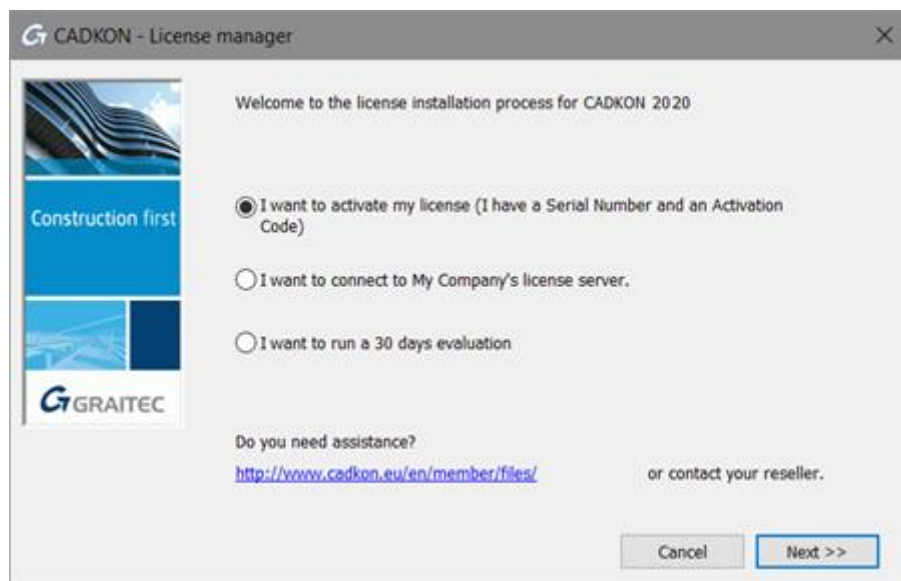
CADKON - License manager

Construction first

GRAITEC

Welcome to the license installation process for CADKON 2020

I want to activate my license (I have a Serial Number and an Activation Code)

I want to connect to My Company's license server.

I want to run a 30 days evaluation

Do you need assistance?

http://www.cadkon.eu/en/member/files/ or contact your reseller.

Cancel

Next >>